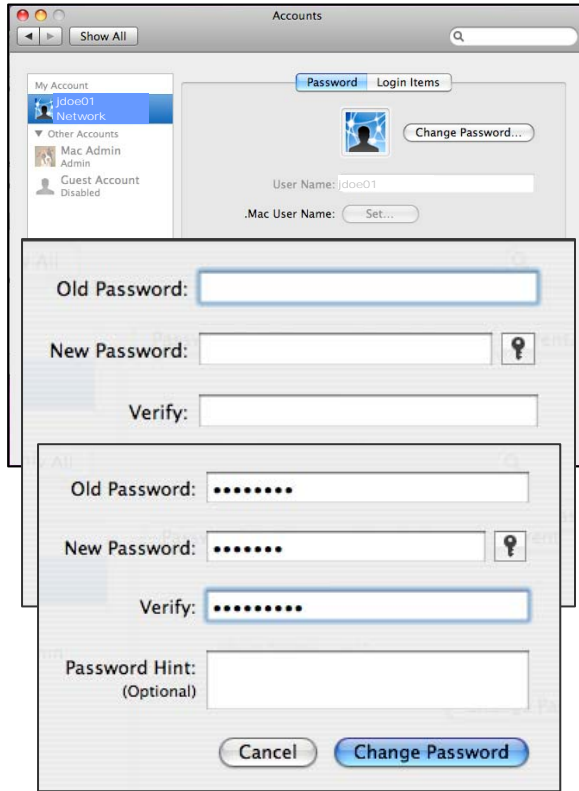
Accounts

Show All

My Account
jdoe01
Network
▼ Other Accounts
Mac Admin
Admin
Guest Account
Disabled

Password Login Items

Change Password...

User Name: jdoe01

.Mac User Name: Set...

Old Password:

New Password:

Verify:

Old Password: ••••••••

New Password: •••••••

Verify: •••••••••

Password Hint:
(Optional)

Cancel Change Password